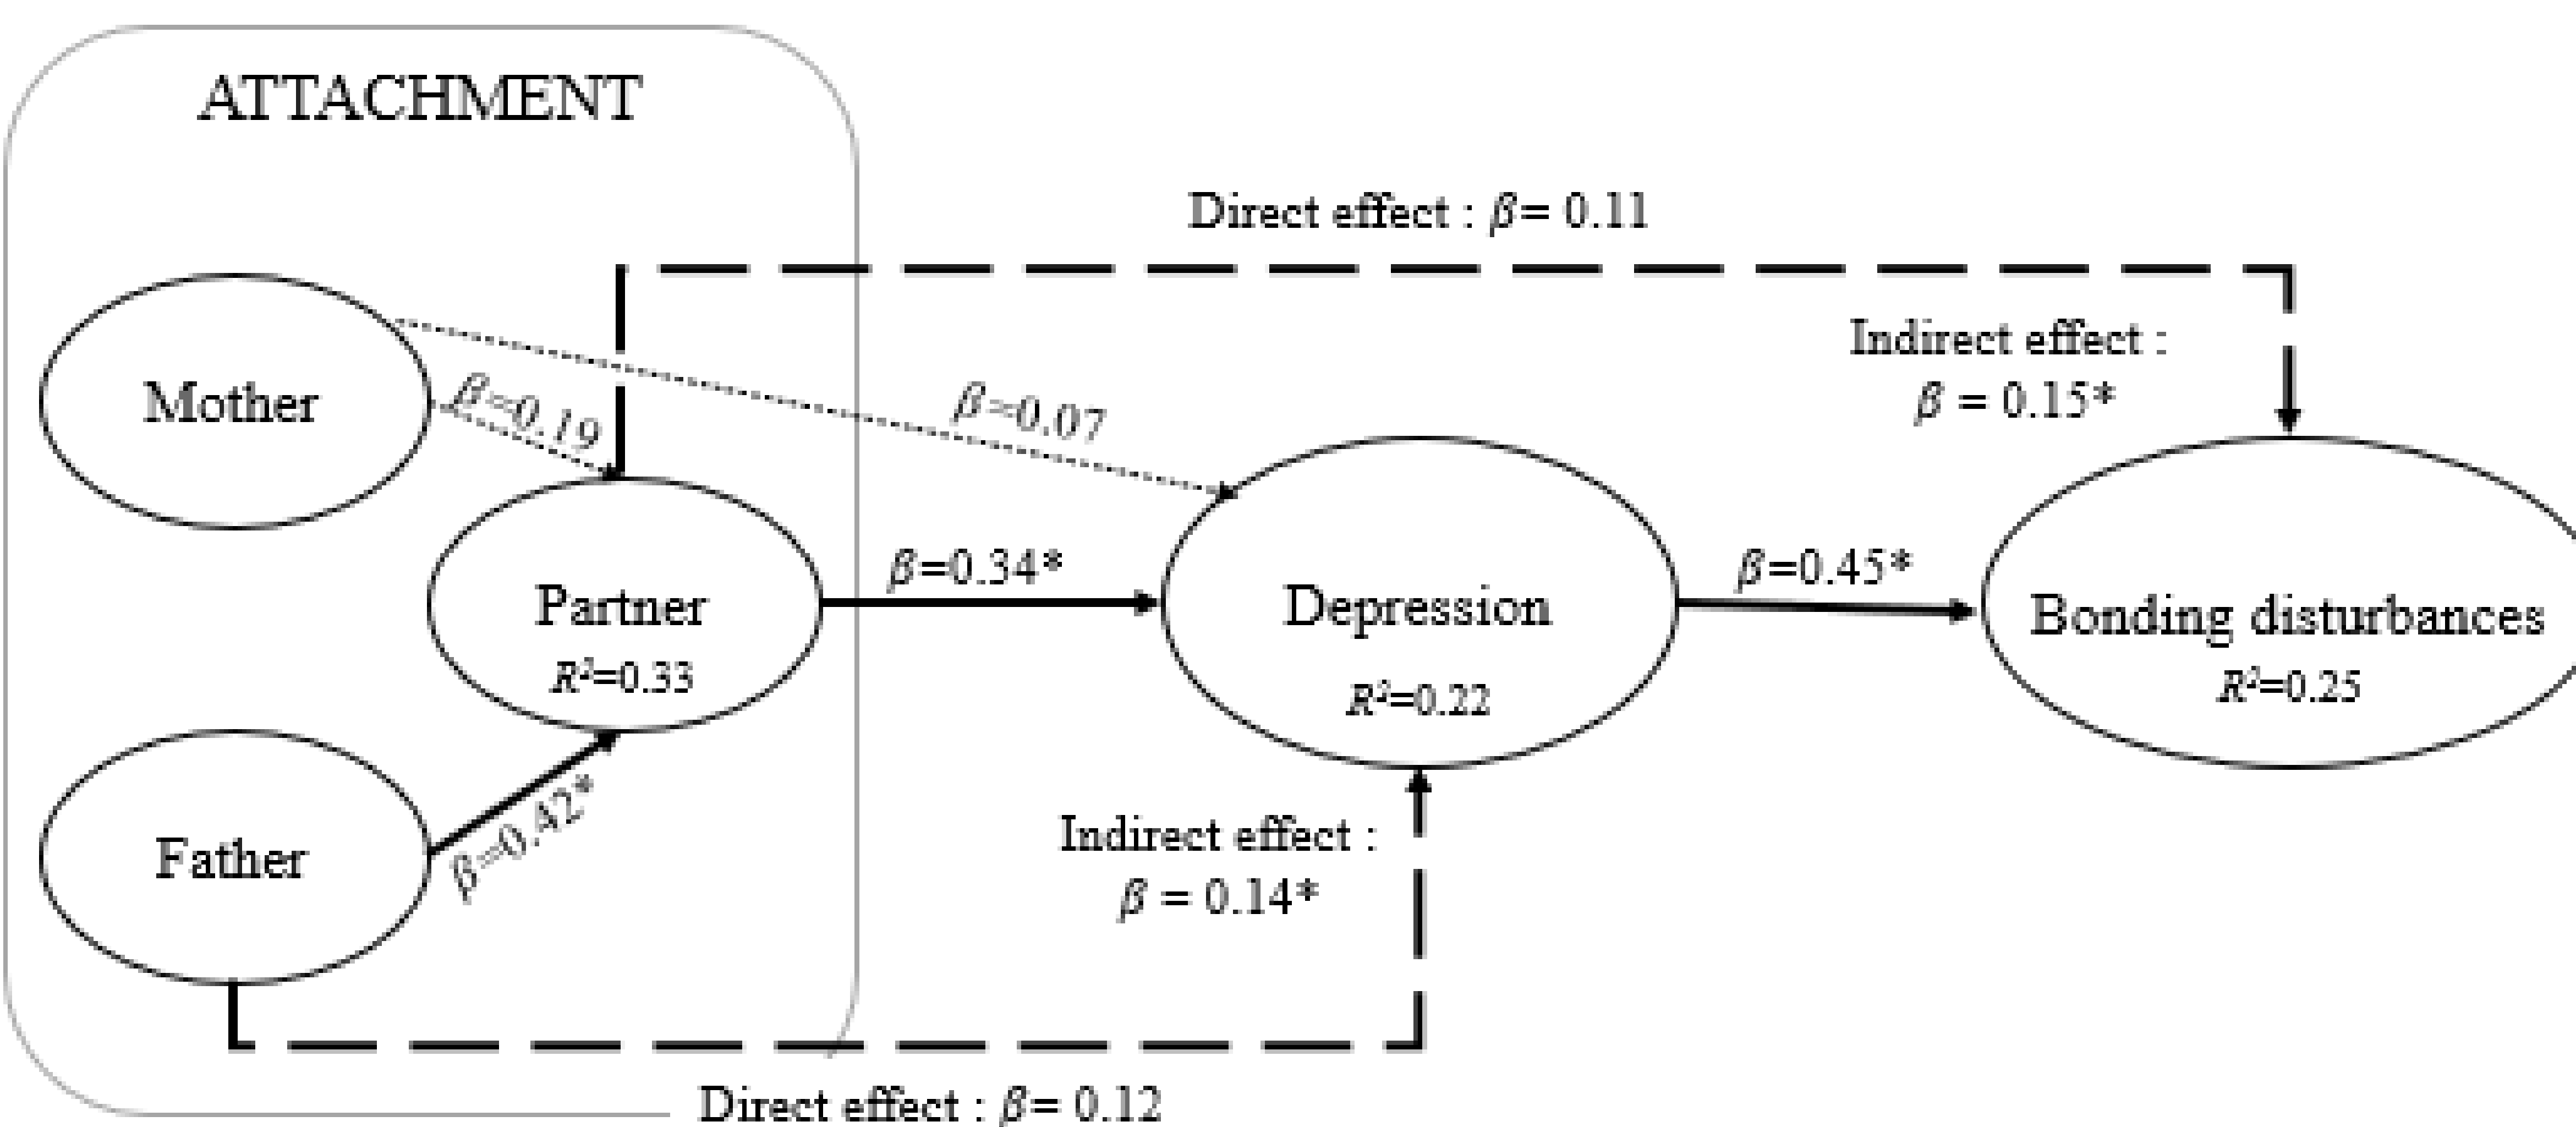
ATTACHMENT

Direct effect : $\beta$= 0.11

Indirect effect : $\beta$ = 0.15*

Mother

$\beta$=0.19

$\beta$=0.07

Partner
$R^2$=0.33

$\beta$=0.34*

Depression
$R^2$=0.22

$\beta$=0.45*

Bonding disturbances
$R^2$=0.25

Father

$\beta$=0.42*

Indirect effect : $\beta$ = 0.14*

Direct effect : $\beta$= 0.12